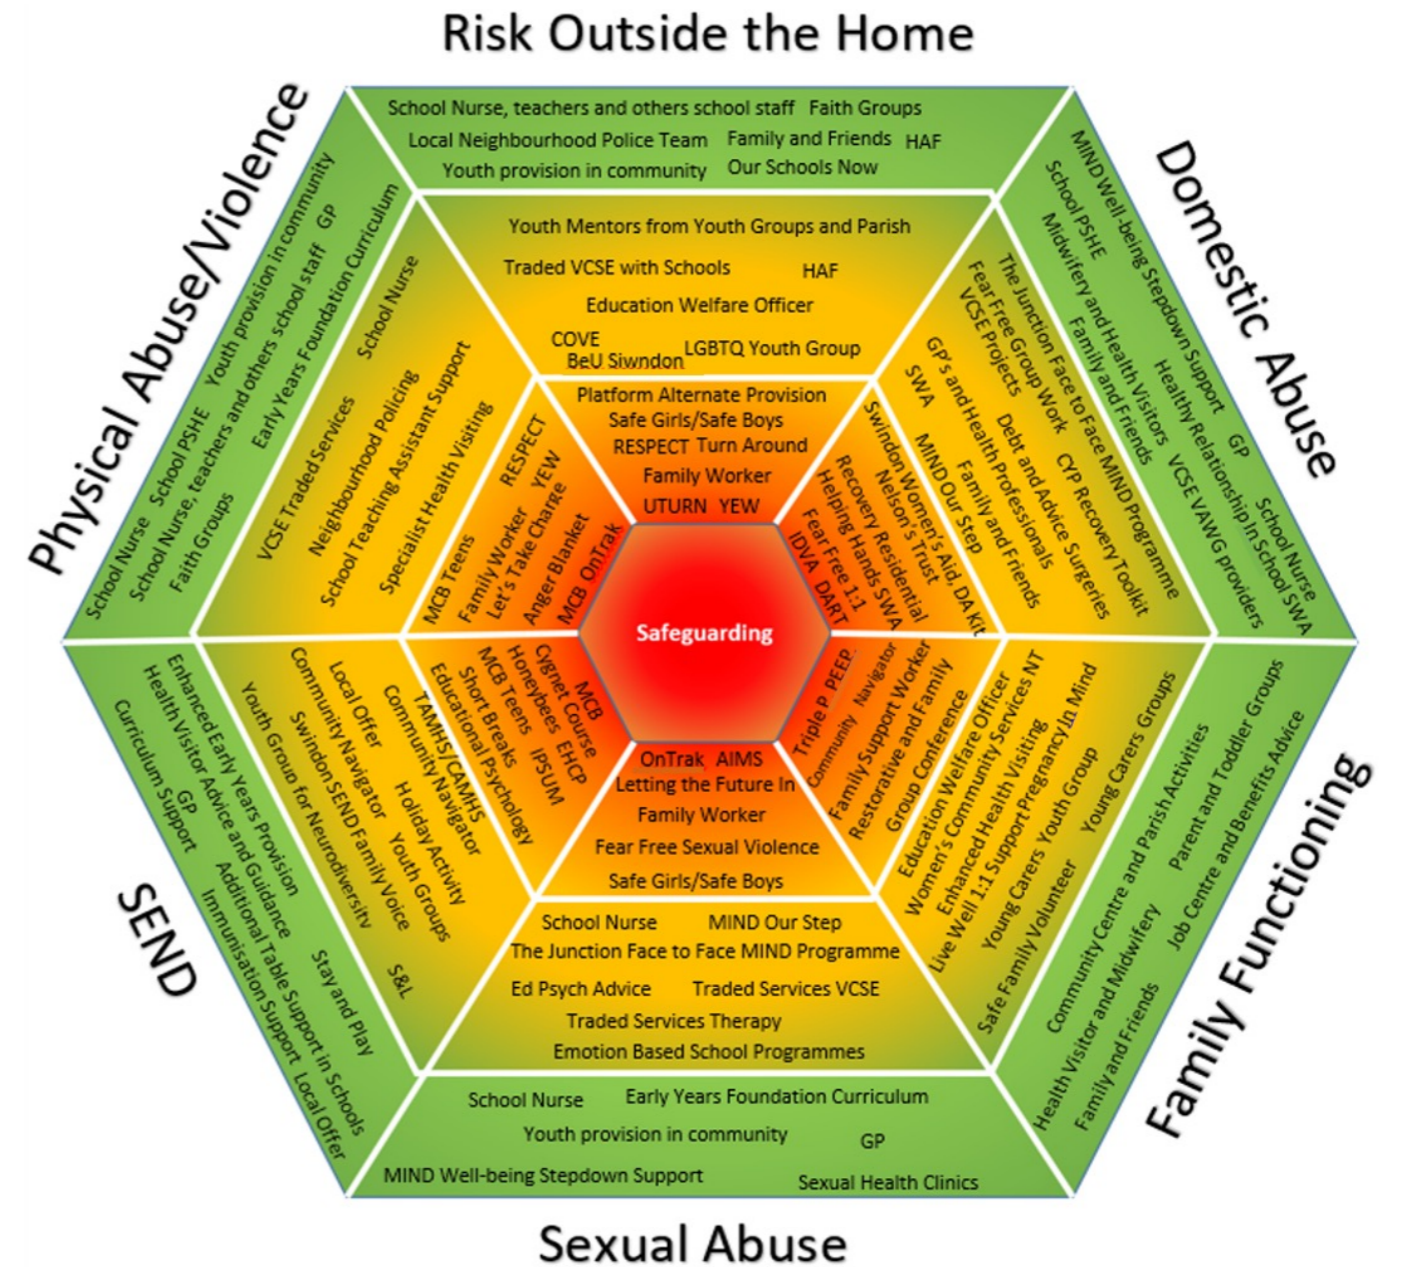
Risk Outside the Home

School Nurse, teachers and others school staff Faith Groups
Local Neighbourhood Police Team Family and Friends HAF
Youth provision in community Our Schools Now

Youth Mentors from Youth Groups and Parish
Traded VCSE with Schools HAF
Education Welfare Officer
COVE
BeU Siwndon LGBTQ Youth Group

Platform Alternate Provision
Safe Girls/Safe Boys
RESPECT Turn Around
Family Worker
UTURN YEW

Domestic Abuse

MIND Well-being Stepdown Support GP
School PSHE Healthy Relationship In School SWA
Midwifery and Health Visitors VCSE VAWG providers
Family and Friends School Nurse

The Junction Face to Face MIND Programme
Fear Free Group Work CYP Recovery Toolkit
VCSE Projects Debt and Advice Surgeries
GP's and Health Professionals
SWA Family and Friends
MIND Our Step

Swindon Women's Aid, DA Kit
Nelson's Trust
Recovery Residential
Helping Hands SWA
Fear Free 1:1
IDVA DART

Physical Abuse/Violence

School Nurse School PSHE Youth provision in community
School Nurse, teachers and others school staff GP
Faith Groups Early Years Foundation Curriculum

School Nurse
VCSE Traded Services
Neighbourhood Policing
School Teaching Assistant Support
Specialist Health Visiting

RESPECT
YEW
MCB Teens
Family Worker
Let's Take Charge
Anger Blanket
MCB OnTrak

Safeguarding

SEND

Enhanced Early Years Provision
Health Visitor Advice and Guidance
Curriculum Support GP
Additional Table Support in Schools
Immunisation Support Local Offer
Stay and Play

Community Navigator
Youth Group for Neurodiversity
Local Offer
Swindon SEND Family Voice
Community Navigator Holiday Activity
Youth Groups
S&L

MCB
Cygnet Course
Honeybees EHCP
MCB Teens
Short Breaks IPSUM
TAMHS/CAMHS
Educational Psychology

OnTrak AIMS
Letting the Future In
Family Worker
Fear Free Sexual Violence
Safe Girls/Safe Boys

Family Functioning

Triple P PEEP
Community Navigator
Family Support Worker
Restorative and Family
Group Conference

Education Welfare Officer
Women's Community Services NT
Enhanced Health Visiting
Live Well 1:1 Support Pregnancy In Mind
Young Carers Youth Group
Safe Family Volunteer
Young Carers Groups

Parent and Toddler Groups
Job Centre and Benefits Advice
Community Centre and Parish Activities
Health Visitor and Midwifery
Family and Friends

Sexual Abuse

School Nurse MIND Our Step
The Junction Face to Face MIND Programme
Ed Psych Advice Traded Services VCSE
Traded Services Therapy
Emotion Based School Programmes

School Nurse Early Years Foundation Curriculum
Youth provision in community GP
MIND Well-being Stepdown Support Sexual Health Clinics